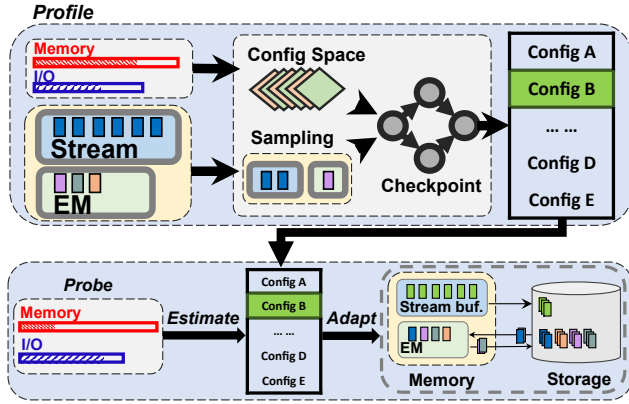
Profile

Memory

I/O

Stream

EM

Config Space

Sampling

Checkpoint

Config A

Config B

... ...

Config D

Config E

Probe

Memory

I/O

Estimate

Config A

Config B

... ...

Config D

Config E

Adapt

Stream buf.

EM

Memory

Storage